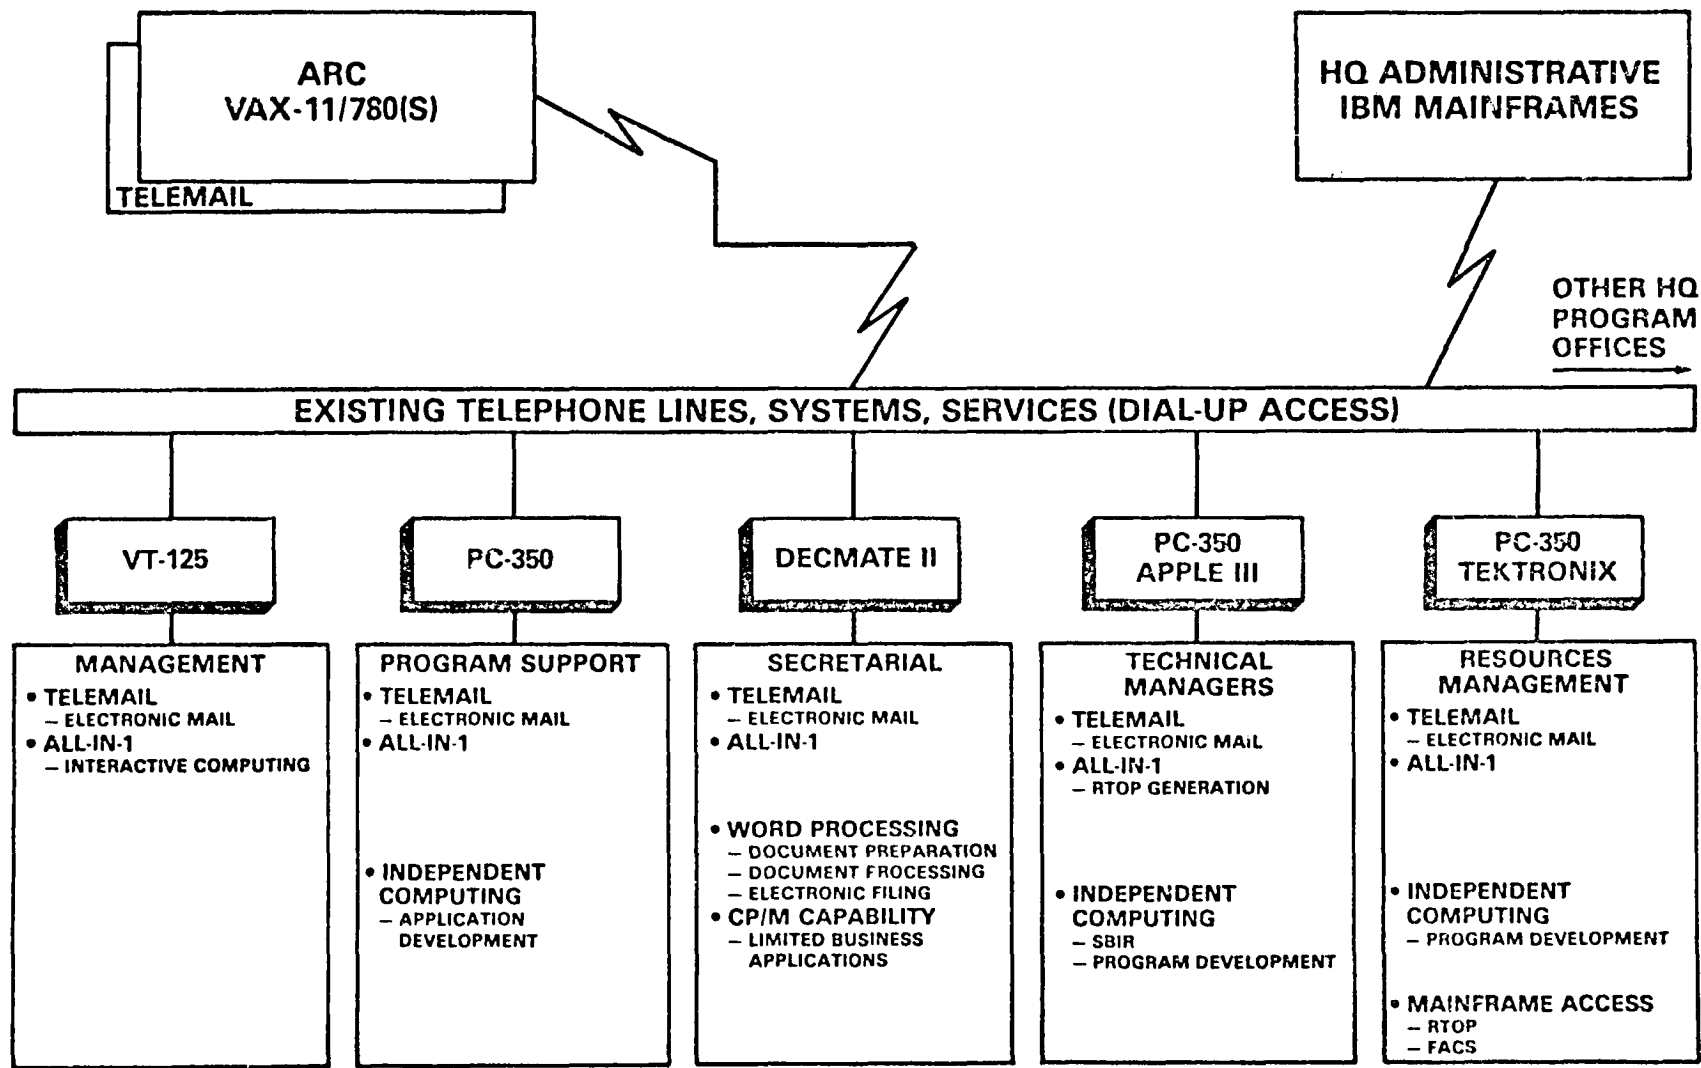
ARC
VAX-11/780(S)

TELEMAIL

HQ ADMINISTRATIVE
IBM MAINFRAMES

OTHER HQ
PROGRAM
OFFICES

EXISTING TELEPHONE LINES, SYSTEMS, SERVICES (DIAL-UP ACCESS)

VT-125

PC-350

DECMATE II

PC-350
APPLE III

PC-350
TEKTRONIX

MANAGEMENT
• TELEMAIL
– ELECTRONIC MAIL
• ALL-IN-1
– INTERACTIVE COMPUTING

PROGRAM SUPPORT
• TELEMAIL
– ELECTRONIC MAIL
• ALL-IN-1
• INDEPENDENT COMPUTING
– APPLICATION DEVELOPMENT

SECRETARIAL
• TELEMAIL
– ELECTRONIC MAIL
• ALL-IN-1
• WORD PROCESSING
– DOCUMENT PREPARATION
– DOCUMENT PROCESSING
– ELECTRONIC FILING
• CP/M CAPABILITY
– LIMITED BUSINESS APPLICATIONS

TECHNICAL MANAGERS
• TELEMAIL
– ELECTRONIC MAIL
• ALL-IN-1
– RTOP GENERATION
• INDEPENDENT COMPUTING
– SBIR
– PROGRAM DEVELOPMENT

RESOURCES MANAGEMENT
• TELEMAIL
– ELECTRONIC MAIL
• ALL-IN-1
• INDEPENDENT COMPUTING
– PROGRAM DEVELOPMENT
• MAINFRAME ACCESS
– RTOP
– FACS